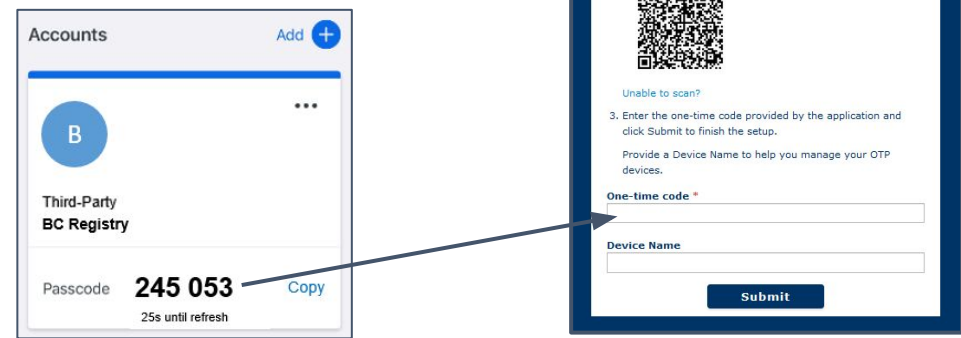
Accounts
Add

B

Third-Party
BC Registry

Passcode 245 053 Copy
25s until refresh

Unable to scan?

3. Enter the one-time code provided by the application and click Submit to finish the setup.

Provide a Device Name to help you manage your OTP devices.

One-time code *

Device Name

Submit